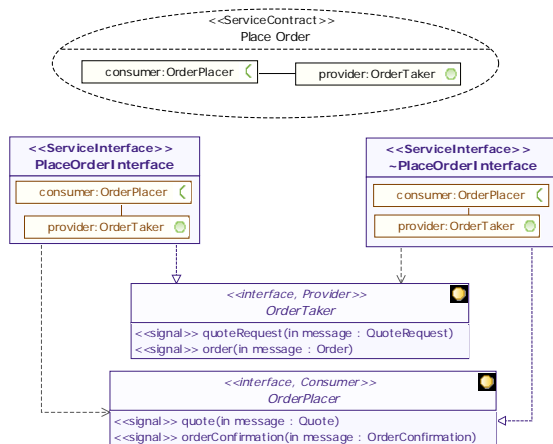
<<ServiceContract>>
Place Order

consumer:OrderPlacer

provider:OrderTaker

<<ServiceInterface>>
PlaceOrderInterface

consumer:OrderPlacer

provider:OrderTaker

<<ServiceInterface>>
~PlaceOrderInterface

consumer:OrderPlacer

provider:OrderTaker

<<interface, Provider>>
OrderTaker

<<signal>> quoteRequest(in message : QuoteRequest)
<<signal>> order(in message : Order)

<<interface, Consumer>>
OrderPlacer

<<signal>> quote(in message : Quote)
<<signal>> orderConfirmation(in message : OrderConfirmation)